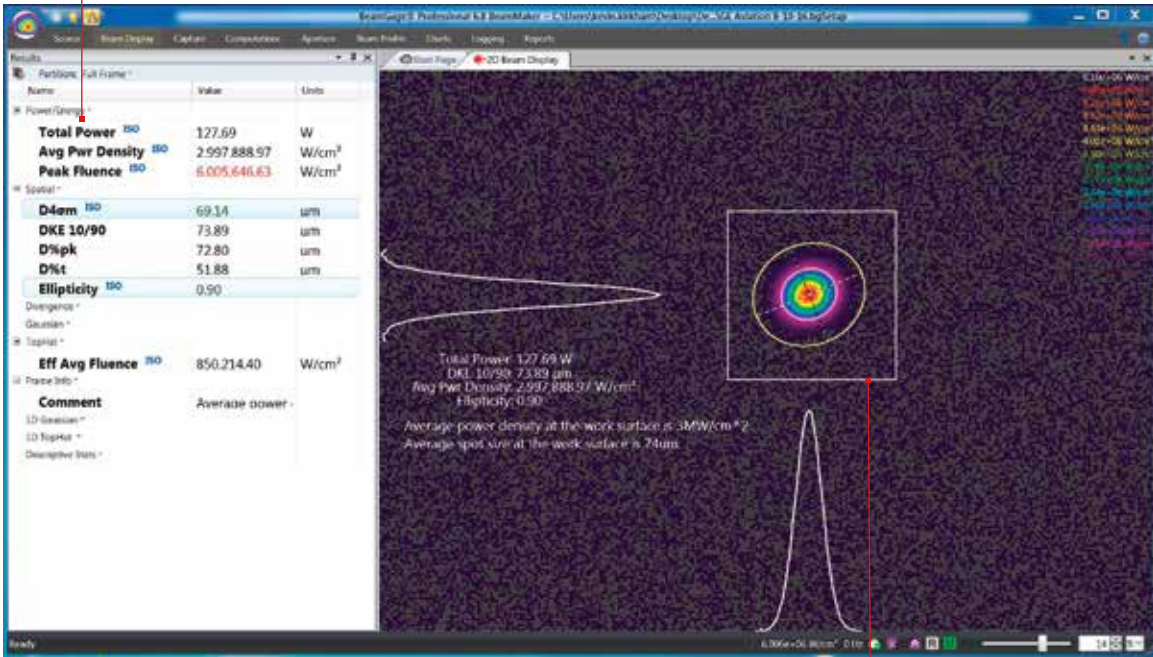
BeamGage® Professional 6.8 BeamMaker - C:\Users\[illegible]\Desktop\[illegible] Ablation 8 10 16.bgSetup

Source Beam Display Capture Computations Aperture Beam Profile Charts Logging Reports

Results

Partition: Full Frame

| Name | Value | Units |
|---|---|---|
| Power/Energy | | |
| Total Power ISO | 127.69 | W |
| Avg Pwr Density ISO | 2,997,888.97 | W/cm² |
| Peak Fluence ISO | 6,005,646.63 | W/cm² |
| Spatial | | |
| D4σm ISO | 69.14 | um |
| DKE 10/90 | 73.89 | um |
| D%pk | 72.80 | um |
| D%t | 51.88 | um |
| Ellipticity ISO | 0.90 | |
| Divergence | | |
| Gaussian | | |
| TopHat | | |
| Eff Avg Fluence ISO | 850,214.40 | W/cm² |
| Frame Info | | |
| Comment | Average power - | |
| 1D Gaussian | | |
| 1D TopHat | | |
| Descriptive Stats | | |

Start Page 2D Beam Display

Total Power: 127.69 W
DKE 10/90: 73.89 um
Avg Pwr Density: 2,997,888.97 W/cm²
Ellipticity: 0.90

Average power density at the work surface is 3MW/cm^2
Average spot size at the work surface is 74um

Ready

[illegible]